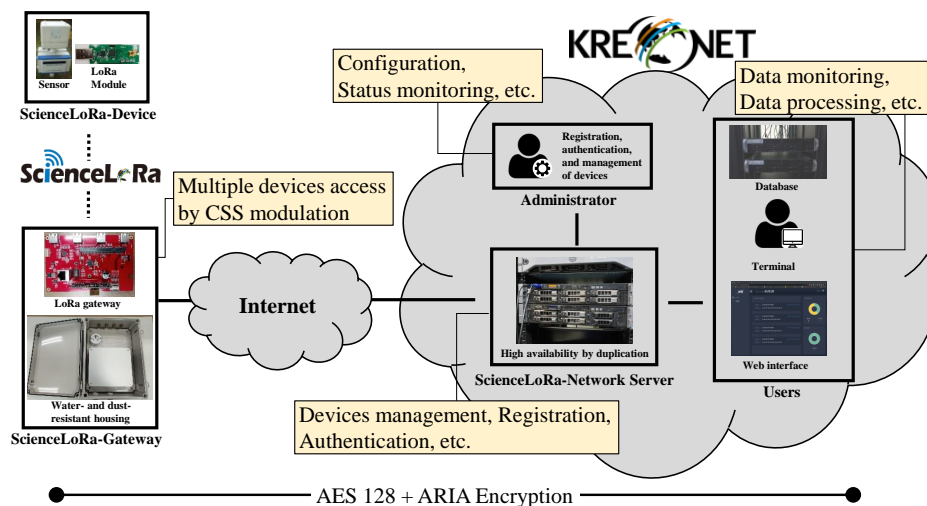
Sensor
LoRa Module
ScienceLoRa-Device

ScienceLoRa

Multiple devices access by CSS modulation

LoRa gateway

Water- and dust-resistant housing
ScienceLoRa-Gateway

Internet

KREONET

Configuration, Status monitoring, etc.

Registration, authentication, and management of devices
Administrator

High availability by duplication
ScienceLoRa-Network Server

Data monitoring, Data processing, etc.

Database

Terminal

Web interface
Users

Devices management, Registration, Authentication, etc.

AES 128 + ARIA Encryption